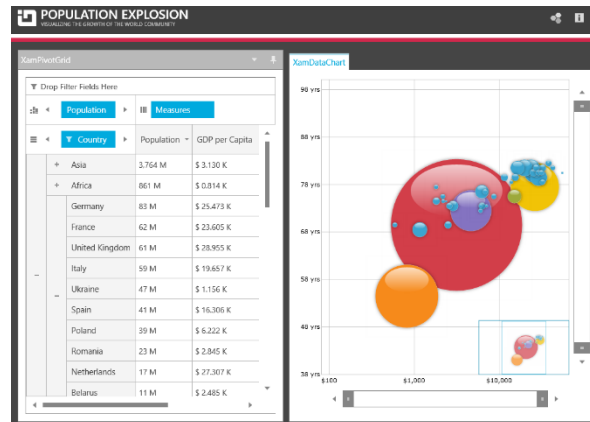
POPULATION EXPLOSION
VISUALIZING THE GROWTH OF THE WORLD COMMUNITY

XamPivotGrid

Drop Filter Fields Here

Population

Measures

Country

| | | | Population | GDP per Capita |
|---|---|---|---|---|
| | + | Asia | 3.764 M | $ 3.130 K |
| | + | Africa | 861 M | $ 0.814 K |
| – | – | Germany | 83 M | $ 25.473 K |
| | | France | 62 M | $ 23.605 K |
| | | United Kingdom | 61 M | $ 28.955 K |
| | | Italy | 59 M | $ 19.657 K |
| | | Ukraine | 47 M | $ 1.156 K |
| | | Spain | 41 M | $ 16.306 K |
| | | Poland | 39 M | $ 6.222 K |
| | | Romania | 23 M | $ 2.845 K |
| | | Netherlands | 17 M | $ 27.307 K |
| | | Belarus | 11 M | $ 2.485 K |

XamDataChart

90 yrs
86 yrs
78 yrs
68 yrs
58 yrs
40 yrs
38 yrs

$100
$1,000
$10,000